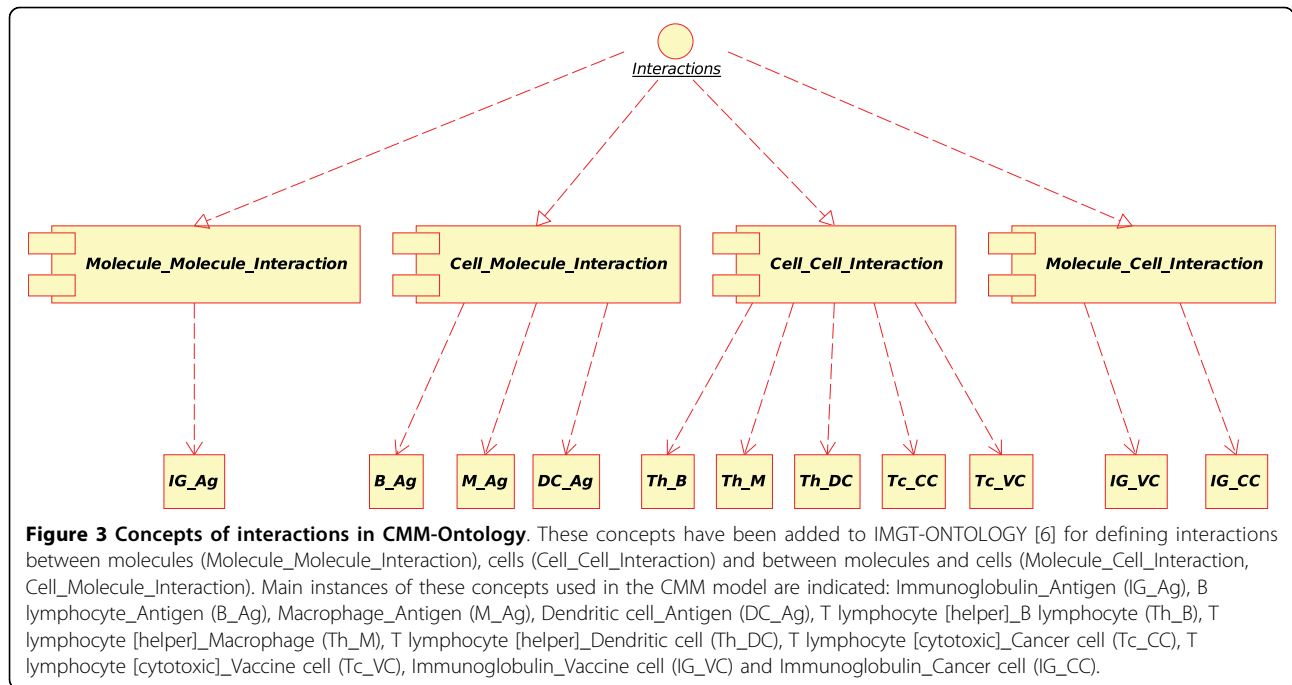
Interactions

Molecule_Molecule_Interaction

Cell_Molecule_Interaction

Cell_Cell_Interaction

Molecule_Cell_Interaction

IG_Ag

B_Ag

M_Ag

DC_Ag

Th_B

Th_M

Th_DC

Tc_CC

Tc_VC

IG_VC

IG_CC

**Figure 3 Concepts of interactions in CMM-Ontology**. These concepts have been added to IMGT-ONTOLOGY [6] for defining interactions between molecules (Molecule_Molecule_Interaction), cells (Cell_Cell_Interaction) and between molecules and cells (Molecule_Cell_Interaction, Cell_Molecule_Interaction). Main instances of these concepts used in the CMM model are indicated: Immunoglobulin_Antigen (IG_Ag), B lymphocyte_Antigen (B_Ag), Macrophage_Antigen (M_Ag), Dendritic cell_Antigen (DC_Ag), T lymphocyte [helper]_B lymphocyte (Th_B), T lymphocyte [helper]_Macrophage (Th_M), T lymphocyte [helper]_Dendritic cell (Th_DC), T lymphocyte [cytotoxic]_Cancer cell (Tc_CC), T lymphocyte [cytotoxic]_Vaccine cell (Tc_VC), Immunoglobulin_Vaccine cell (IG_VC) and Immunoglobulin_Cancer cell (IG_CC).